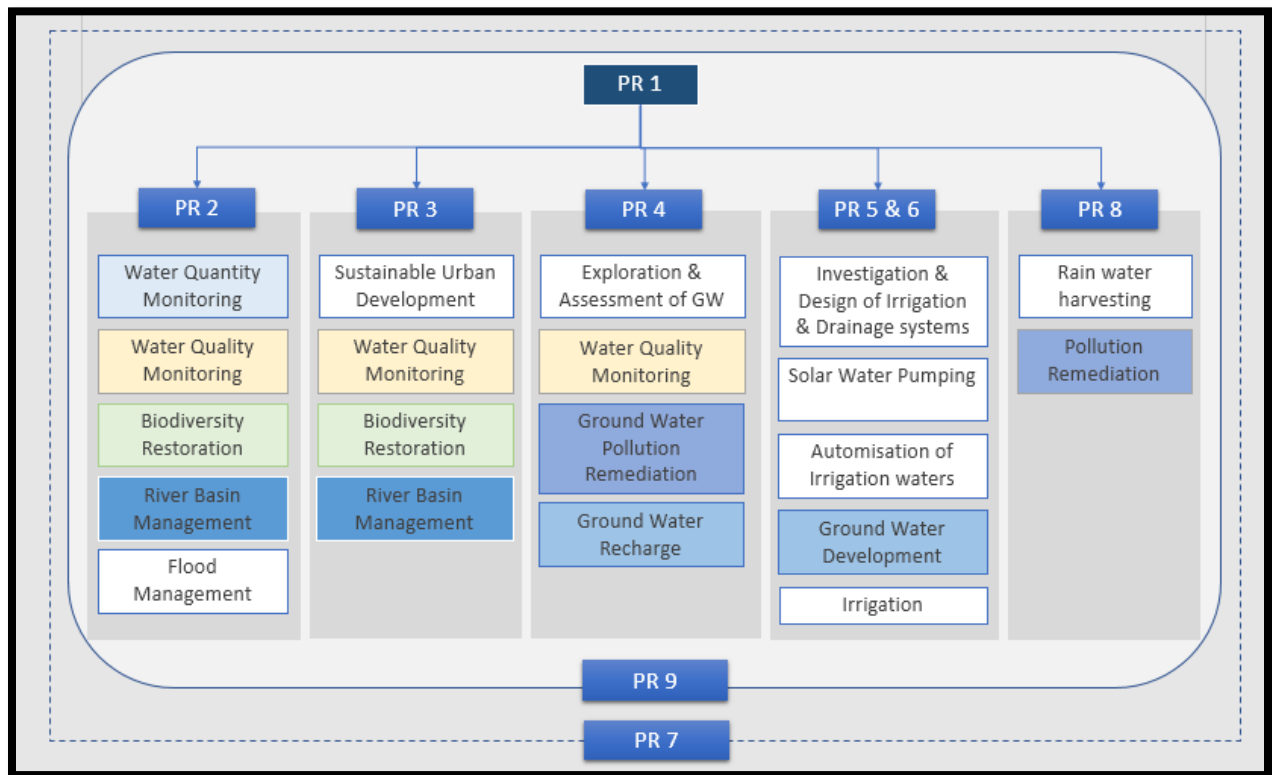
PR 1

PR 2

Water Quantity Monitoring

Water Quality Monitoring

Biodiversity Restoration

River Basin Management

Flood Management

PR 3

Sustainable Urban Development

Water Quality Monitoring

Biodiversity Restoration

River Basin Management

PR 4

Exploration & Assessment of GW

Water Quality Monitoring

Ground Water Pollution Remediation

Ground Water Recharge

PR 5 & 6

Investigation & Design of Irrigation & Drainage systems

Solar Water Pumping

Automisation of Irrigation waters

Ground Water Development

Irrigation

PR 8

Rain water harvesting

Pollution Remediation

PR 9

PR 7